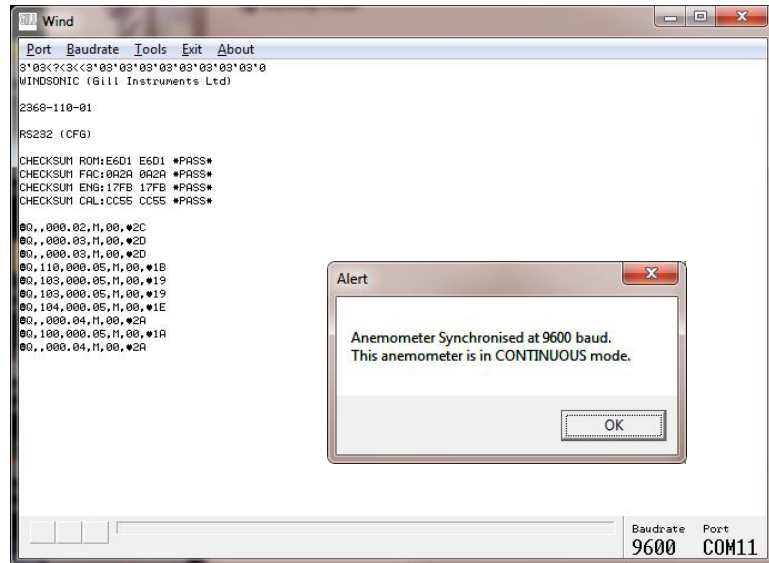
Wind

Port Baudrate Tools Exit About

3'03<?<3<<3'03'03'03'03'03'03'03'0
WINDSONIC (Gill Instruments Ltd)

2368-110-01

RS232 (CFG)

CHECKSUM ROM:E6D1 E6D1 *PASS*
CHECKSUM FAC:0A2A 0A2A *PASS*
CHECKSUM ENG:17FB 17FB *PASS*
CHECKSUM CAL:CC55 CC55 *PASS*

Q,,000.02,M,00,*2C
Q,,000.03,M,00,*2D
Q,,000.03,M,00,*2D
Q,110,000.05,M,00,*1B
Q,103,000.05,M,00,*19
Q,103,000.05,M,00,*19
Q,104,000.05,M,00,*1E
Q,,000.04,M,00,*2A
Q,100,000.05,M,00,*1A
Q,,000.04,M,00,*2A

Alert

Anemometer Synchronised at 9600 baud.
This anemometer is in CONTINUOUS mode.

OK

Baudrate 9600
Port COM11